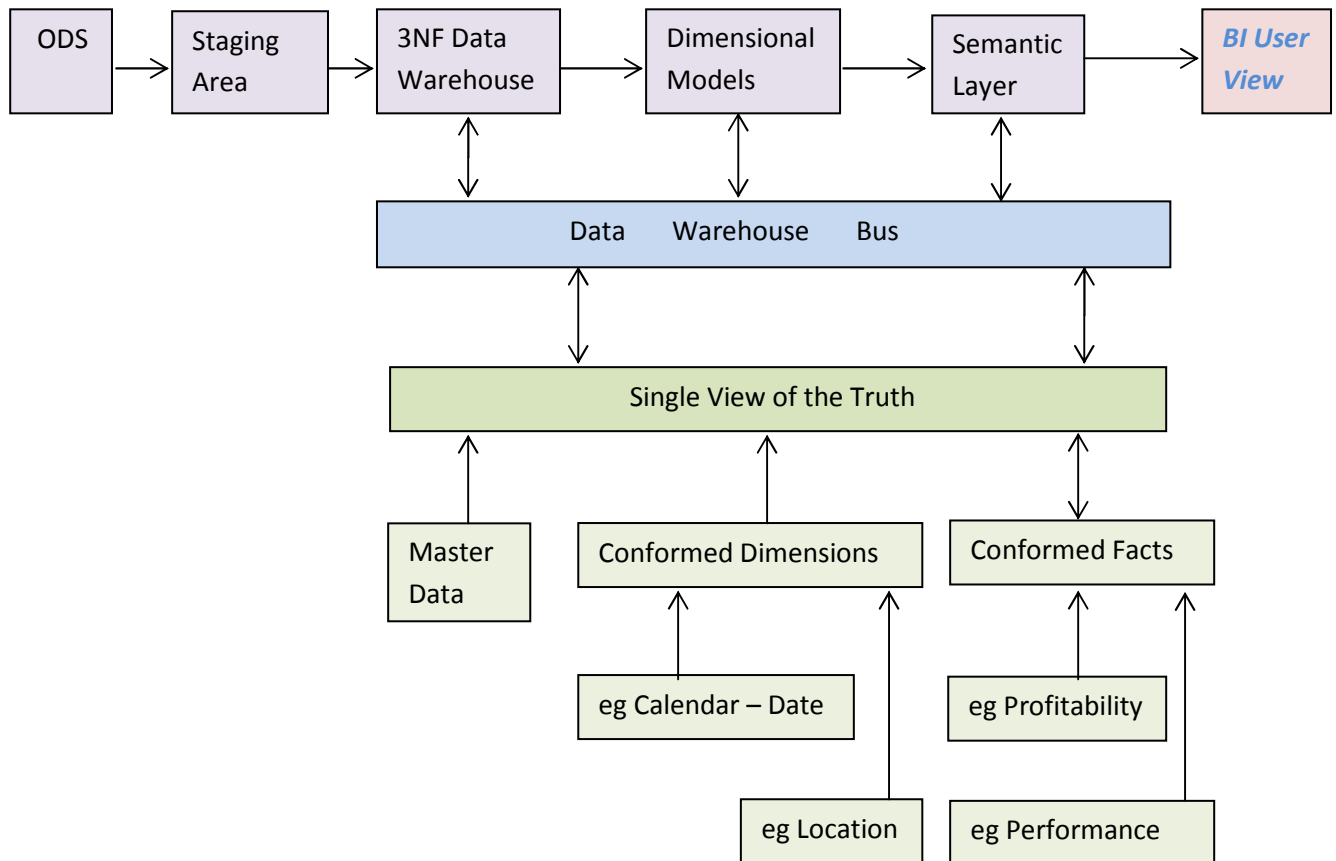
ODS

Staging Area

3NF Data Warehouse

Dimensional Models

Semantic Layer

BI User View

Data Warehouse Bus

Single View of the Truth

Master Data

Conformed Dimensions

Conformed Facts

eg Calendar – Date

eg Profitability

eg Location

eg Performance